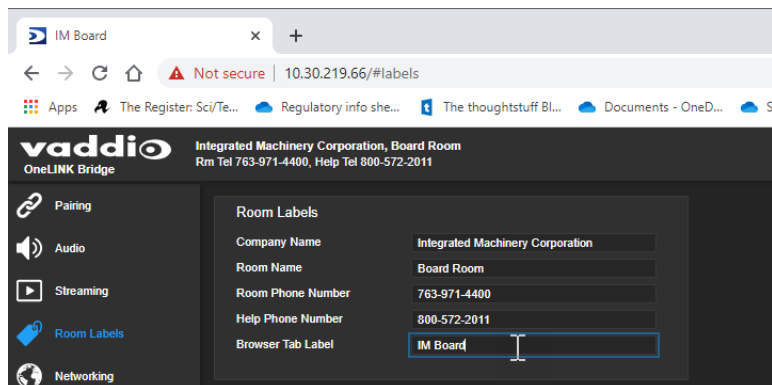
IM Board ×

+

Not secure | 10.30.219.66/#labels

Apps The Register: Sci/Te... Regulatory info she... The thoughtstuff Bl... Documents - OneD... S

vaddio
OneLINK Bridge

Integrated Machinery Corporation, Board Room
Rm Tel 763-971-4400, Help Tel 800-572-2011

Pairing
Audio
Streaming
Room Labels
Networking

Room Labels

| | |
|---|---|
| Company Name | Integrated Machinery Corporation |
| Room Name | Board Room |
| Room Phone Number | 763-971-4400 |
| Help Phone Number | 800-572-2011 |
| Browser Tab Label | IM Board |